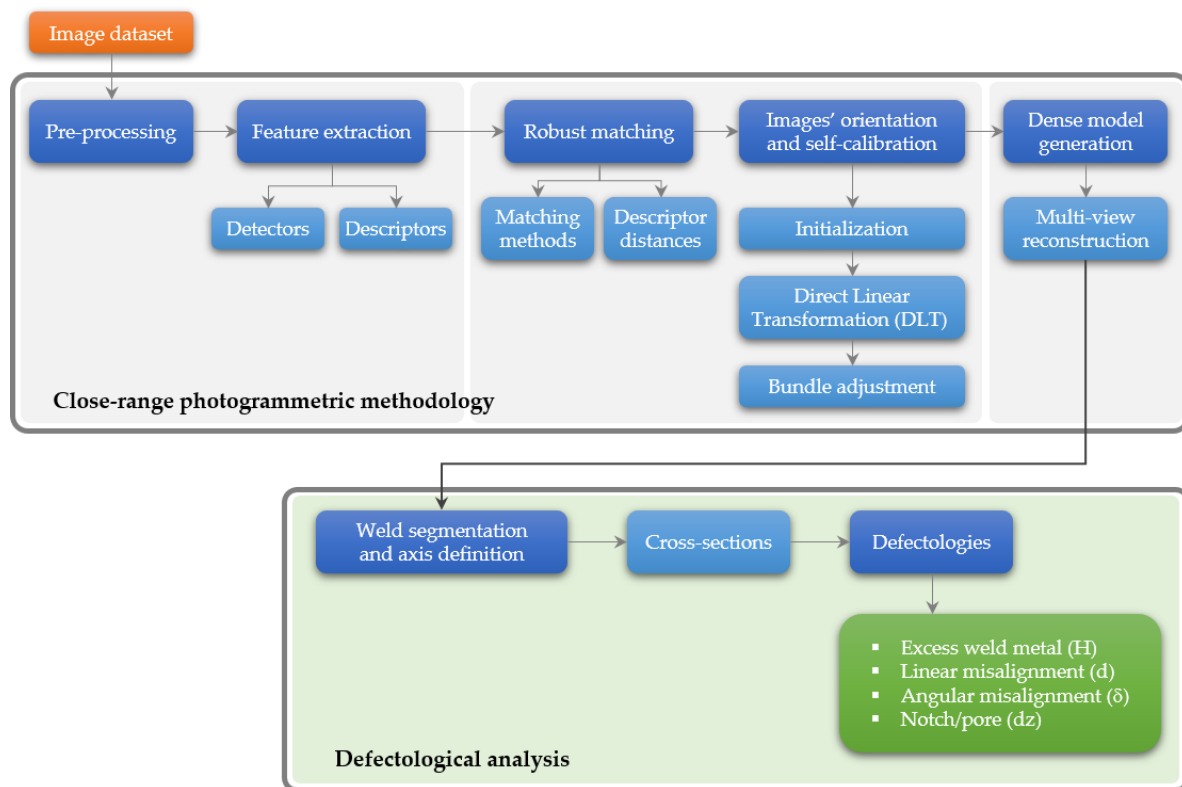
Image dataset

Pre-processing

Feature extraction

Detectors

Descriptors

Robust matching

Matching methods

Descriptor distances

Images' orientation and self-calibration

Initialization

Direct Linear Transformation (DLT)

Bundle adjustment

Dense model generation

Multi-view reconstruction

Close-range photogrammetric methodology

Weld segmentation and axis definition

Cross-sections

Defectologies

- Excess weld metal (H)
- Linear misalignment (d)
- Angular misalignment (δ)
- Notch/pore (dz)

Defectological analysis